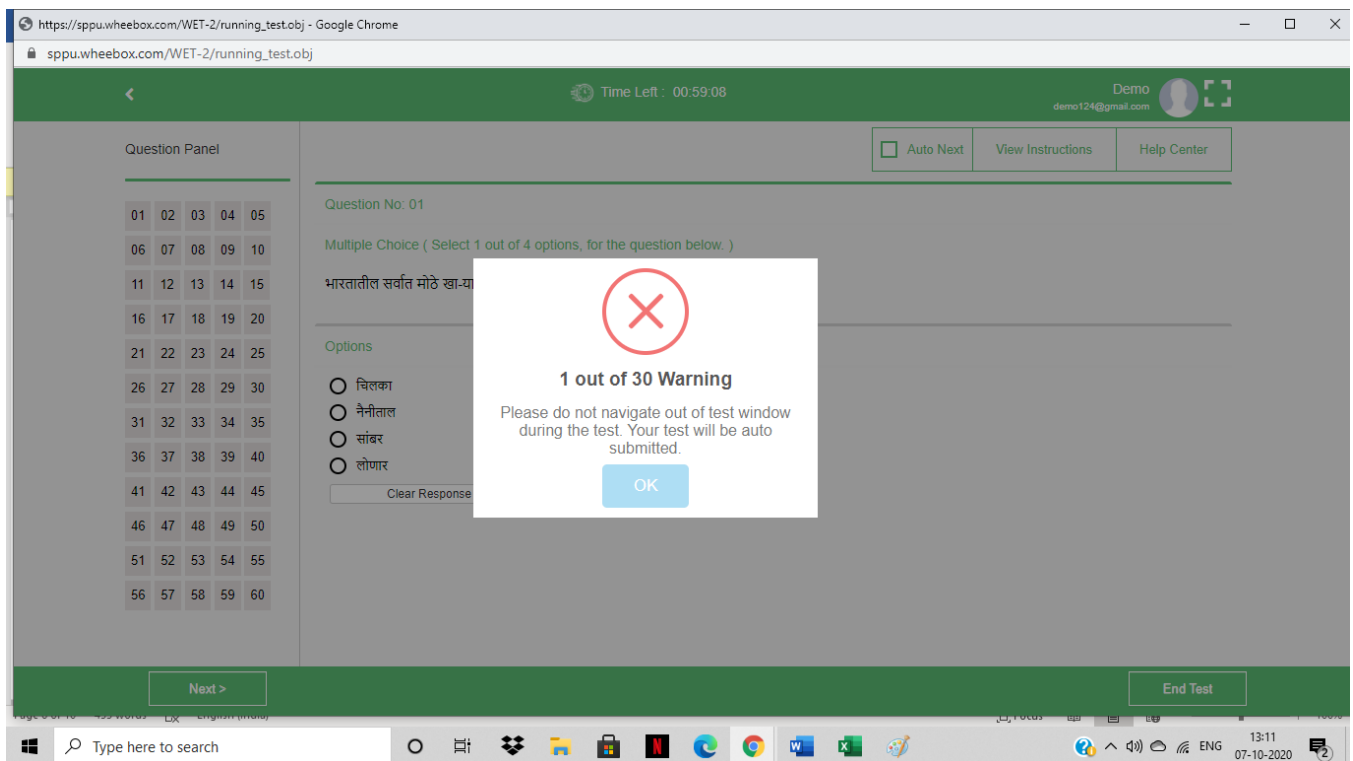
https://sppu.wheebox.com/WET-2/running_test.obj - Google Chrome

sppu.wheebox.com/WET-2/running_test.obj

Time Left : 00:59:08

Demo
demo124@gmail.com

Question Panel

Auto Next | View Instructions | Help Center

| 01 | 02 | 03 | 04 | 05 |
|---|---|---|---|---|
| 06 | 07 | 08 | 09 | 10 |
| 11 | 12 | 13 | 14 | 15 |
| 16 | 17 | 18 | 19 | 20 |
| 21 | 22 | 23 | 24 | 25 |
| 26 | 27 | 28 | 29 | 30 |
| 31 | 32 | 33 | 34 | 35 |
| 36 | 37 | 38 | 39 | 40 |
| 41 | 42 | 43 | 44 | 45 |
| 46 | 47 | 48 | 49 | 50 |
| 51 | 52 | 53 | 54 | 55 |
| 56 | 57 | 58 | 59 | 60 |

Question No: 01

Multiple Choice ( Select 1 out of 4 options, for the question below. )

भारतातील सर्वात मोठे खा-या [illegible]

Options

चिलका
नैनीताल
सांबर
लोणार

Clear Response

1 out of 30 Warning

Please do not navigate out of test window during the test. Your test will be auto submitted.

OK

Next >

End Test

Type here to search

ENG 13:11 07-10-2020